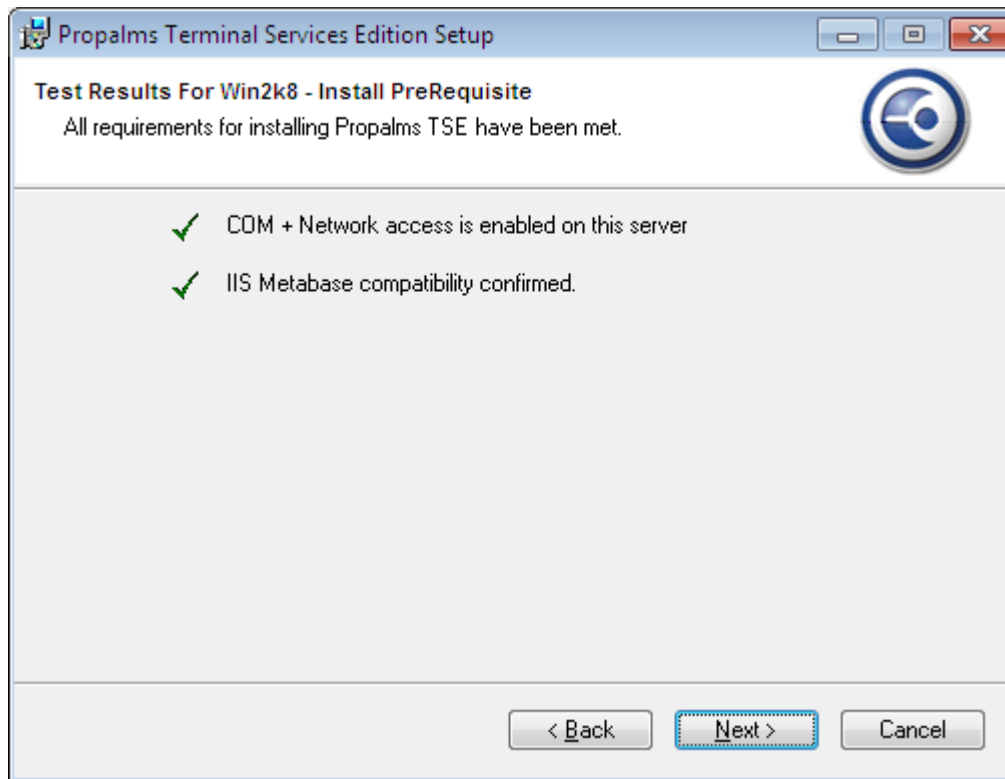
Propalms Terminal Services Edition Setup

Test Results For Win2k8 - Install PreRequisite
All requirements for installing Propalms TSE have been met.

COM + Network access is enabled on this server

IIS Metabase compatibility confirmed.

< Back

Next >

Cancel